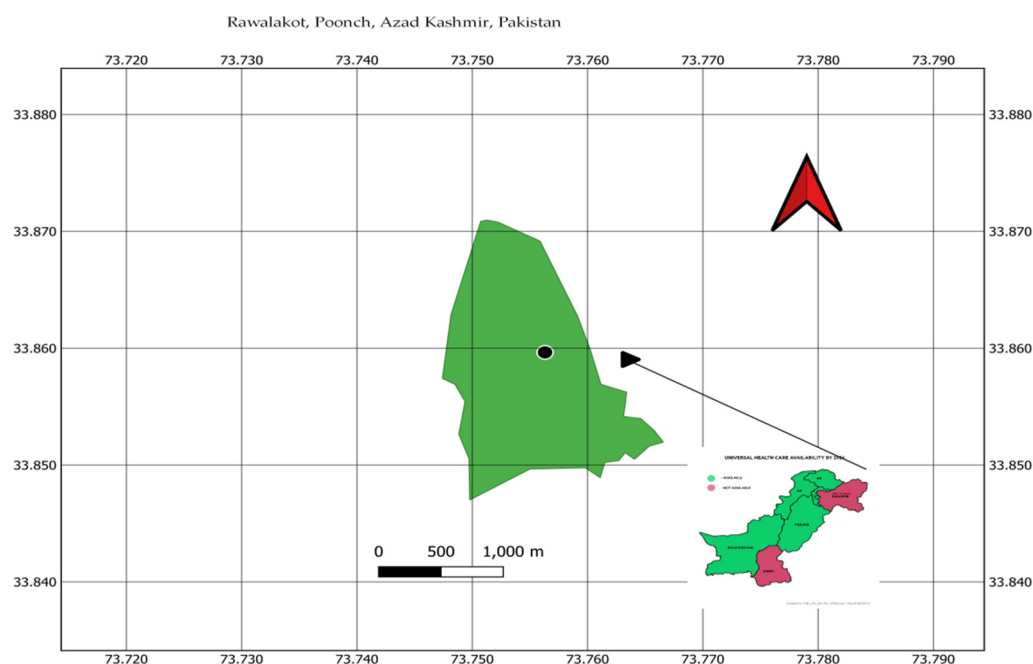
Rawalakot, Poonch, Azad Kashmir, Pakistan

73.720 73.730 73.740 73.750 73.760 73.770 73.780 73.790

33.880 33.870 33.860 33.850 33.840

33.880 33.870 33.860 33.850 33.840

UNIVERSAL HEALTH CARE AVAILABILITY BY 2021

AVAILABLE
NOT AVAILABLE

PUNJAB
BALOCHISTAN
SINDH

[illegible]

0 500 1,000 m

73.720 73.730 73.740 73.750 73.760 73.770 73.780 73.790